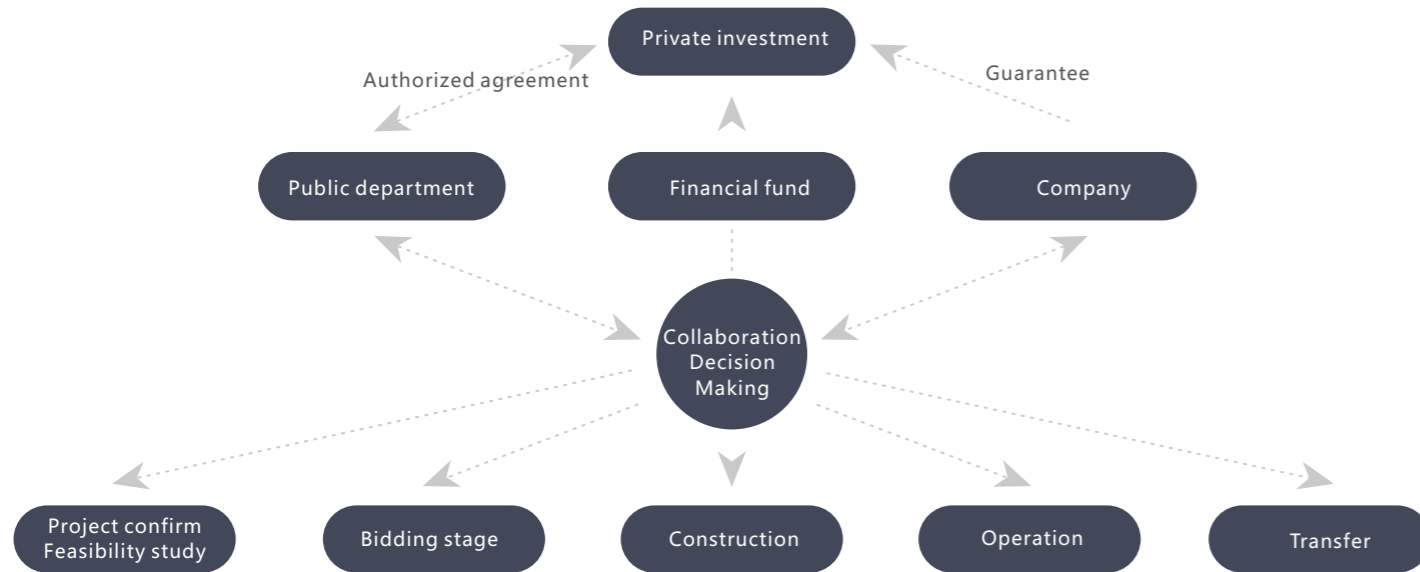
Private investment

Authorized agreement

Guarantee

Public department

Financial fund

Company

Collaboration Decision Making

Project confirm Feasibility study

Bidding stage

Construction

Operation

Transfer